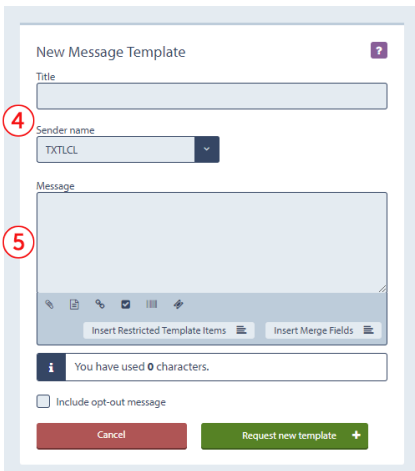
New Message Template

?

Title

4

Sender name

TXTLCL

Message

5

Insert Restricted Template Items

Insert Merge Fields

i

You have used **0** characters.

Include opt-out message

Cancel

Request new template +